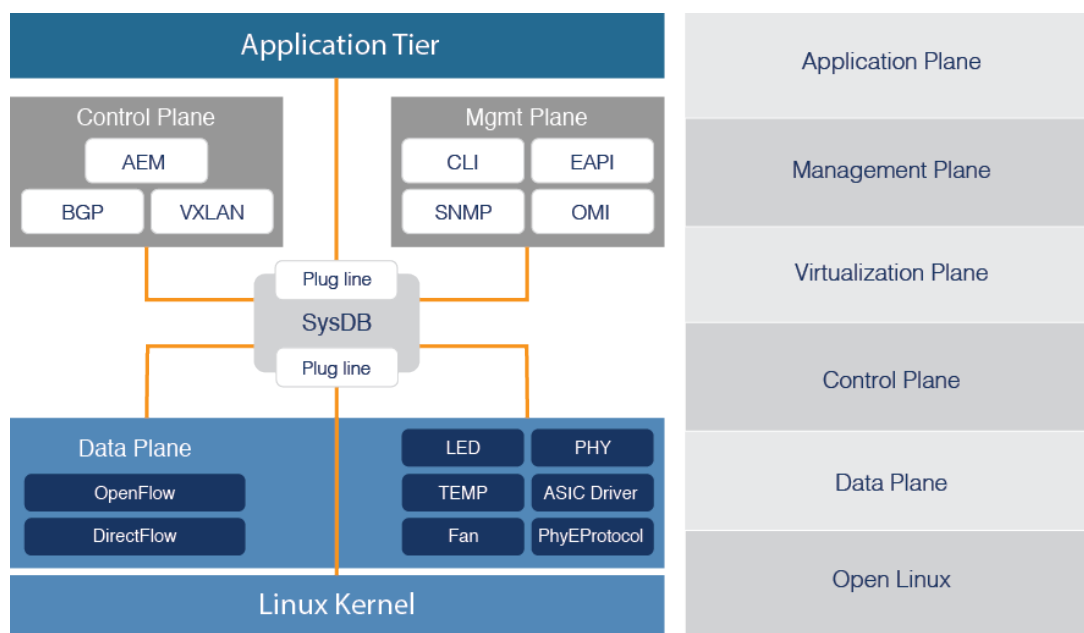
Application Tier

Control Plane
AEM
BGP
VXLAN

Mgmt Plane
CLI
EAPI
SNMP
OMI

Plug line
SysDB
Plug line

Data Plane
OpenFlow
DirectFlow

LED
PHY
TEMP
ASIC Driver
Fan
PhyEProtocol

Linux Kernel

Application Plane
Management Plane
Virtualization Plane
Control Plane
Data Plane
Open Linux